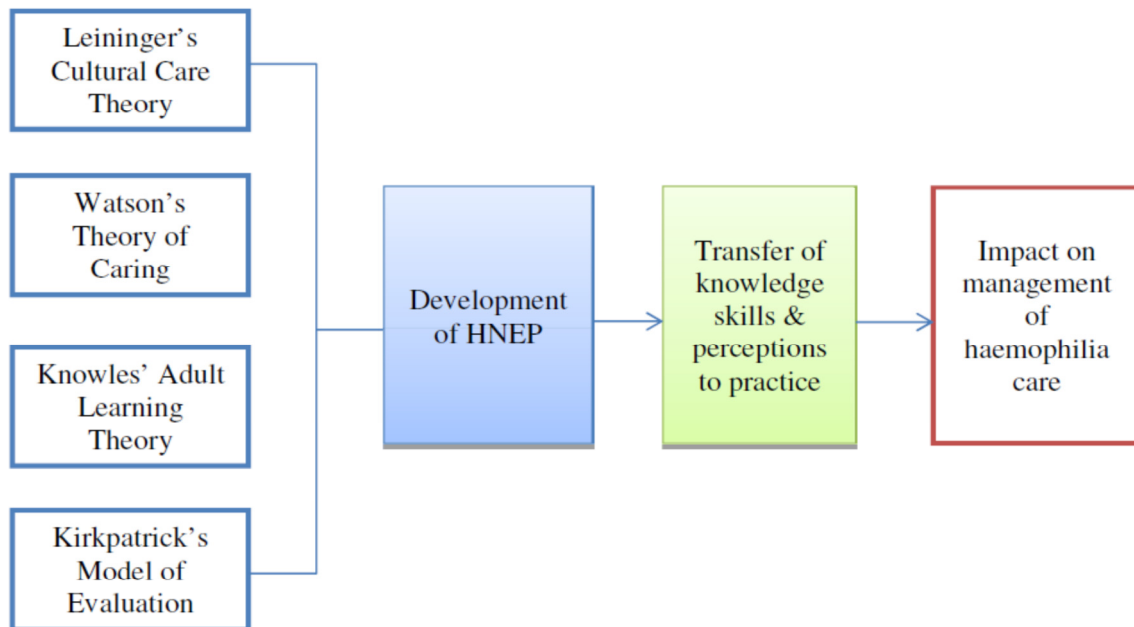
Leininger's Cultural Care Theory

Watson's Theory of Caring

Knowles' Adult Learning Theory

Kirkpatrick's Model of Evaluation

Development of HNEP

Transfer of knowledge skills & perceptions to practice

Impact on management of haemophilia care